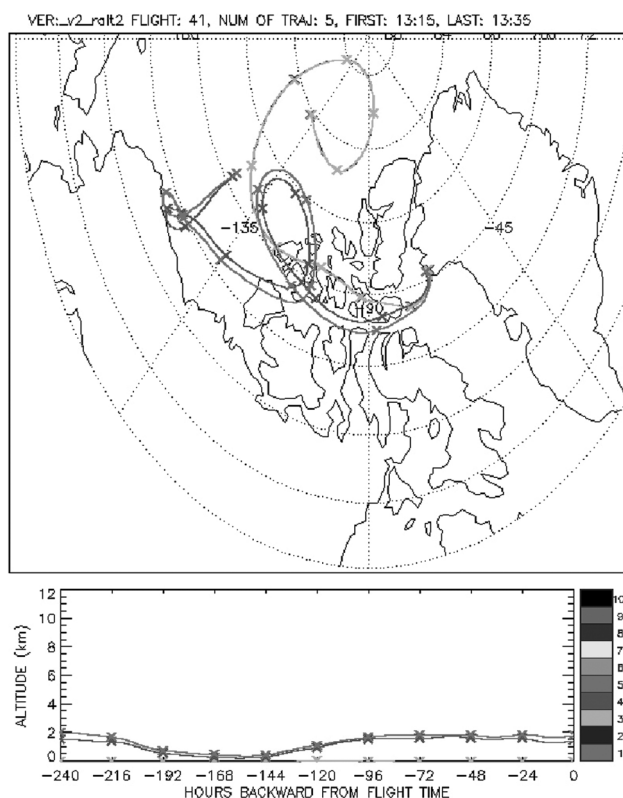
VER:_v2_ralt2 FLIGHT: 41, NUM OF TRAJ: 5, FIRST: 13:15, LAST: 13:35

-135

-45

-90

ALTITUDE (km)

12
10
8
6
4
2
0

-240 -216 -192 -168 -144 -120 -96 -72 -48 -24 0

HOURS BACKWARD FROM FLIGHT TIME

10
9
8
7
6
5
4
3
2
1